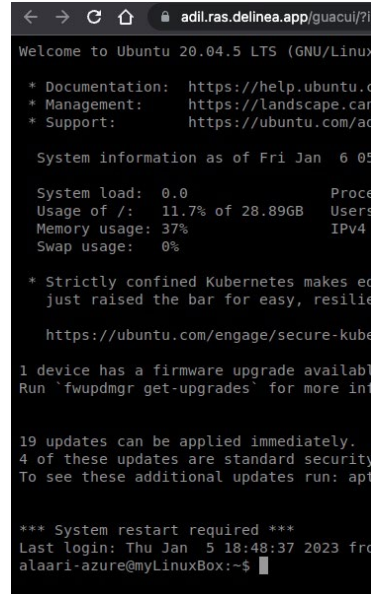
adil.ras.delinea.app/guacui/?i

Welcome to Ubuntu 20.04.5 LTS (GNU/Linux

* Documentation: https://help.ubuntu.c
* Management: https://landscape.car
* Support: https://ubuntu.com/ac

System information as of Fri Jan 6 05

System load: 0.0 Proce
Usage of /: 11.7% of 28.89GB Users
Memory usage: 37% IPv4
Swap usage: 0%

* Strictly confined Kubernetes makes ec
just raised the bar for easy, resilie

https://ubuntu.com/engage/secure-kube

1 device has a firmware upgrade availabl
Run `fwupdmgr get-upgrades` for more inf

19 updates can be applied immediately.
4 of these updates are standard security
To see these additional updates run: apt

*** System restart required ***
Last login: Thu Jan 5 18:48:37 2023 fro
alaari-azure@myLinuxBox:~$